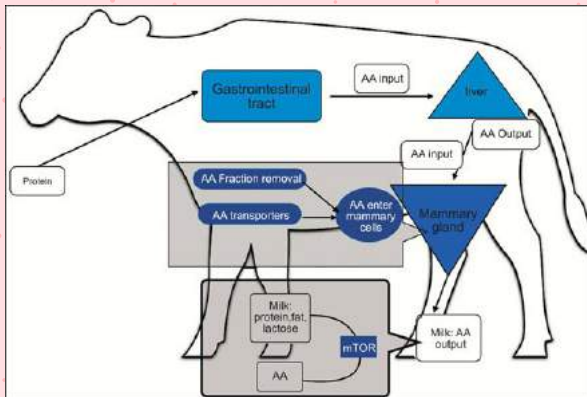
Gastrointestinal tract

AA input

liver

AA Output

AA input

Protein

AA Fraction removal

AA transporters

AA enter mammary cells

Mammary gland

Milk: protein,fat, lactose

mTOR

Milk: AA output

AA